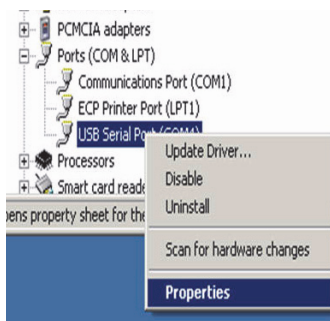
PCMCIA adapters
Ports (COM & LPT)
Communications Port (COM1)
ECP Printer Port (LPT1)
USB Serial Port (COM4)
Processors
Smart card reade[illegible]
pens property sheet for the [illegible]

Update Driver...
Disable
Uninstall

Scan for hardware changes

Properties